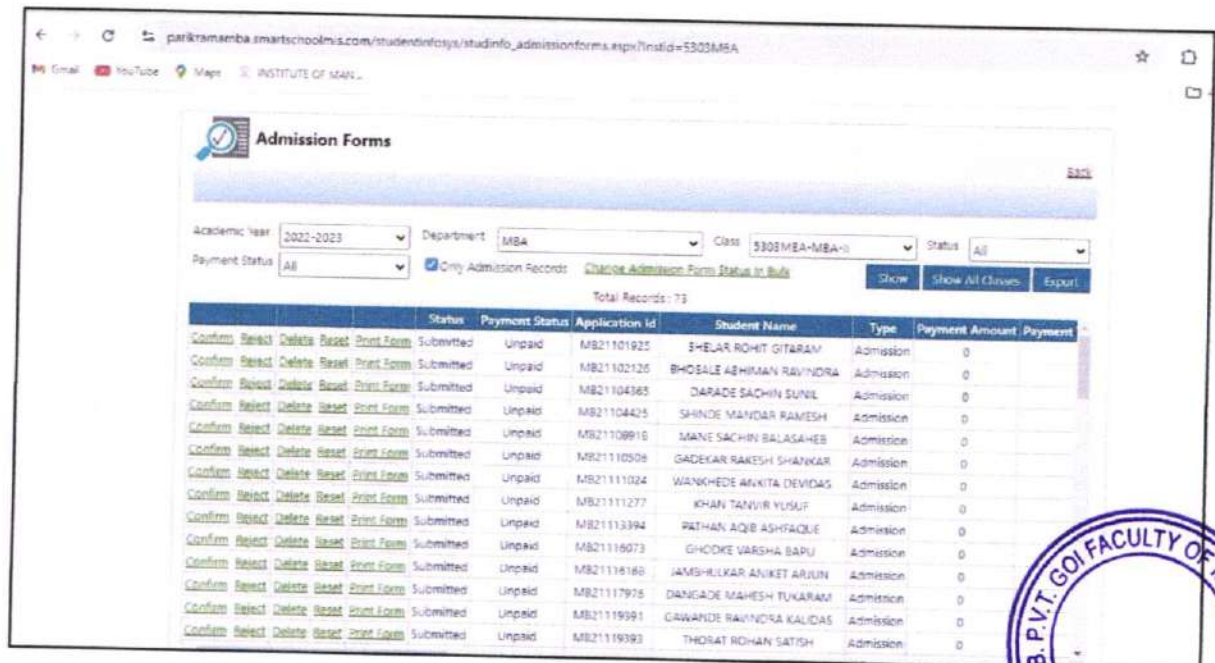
parikramamba.smartschoolmis.com/studentinfosys/studinfo_admissionforms.aspx?instid=5303MBA

Gmail YouTube Maps INSTITUTE OF MAN...

Admission Forms

Back

Academic Year 2022-2023 Department MBA Class 5303MBA-MBA-I Status All
Payment Status All Only Admission Records Change Admission Form Status in Bulk Show Show All Classes Export

Total Records : 73

| | | | | | Status | Payment Status | Application Id | Student Name | Type | Payment Amount | Payment |
|---|---|---|---|---|---|---|---|---|---|---|---|
| Confirm | Reject | Delete | Reset | Print Form | Submitted | Unpaid | MB21101925 | SHELAR ROHIT GITARAM | Admission | 0 | |
| Confirm | Reject | Delete | Reset | Print Form | Submitted | Unpaid | MB21102126 | BHOSALE ABHIMAN RAVINDRA | Admission | 0 | |
| Confirm | Reject | Delete | Reset | Print Form | Submitted | Unpaid | MB21104365 | DARADE SACHIN SUNIL | Admission | 0 | |
| Confirm | Reject | Delete | Reset | Print Form | Submitted | Unpaid | MB21104425 | SHINDE MANDAR RAMESH | Admission | 0 | |
| Confirm | Reject | Delete | Reset | Print Form | Submitted | Unpaid | MB21108916 | MANE SACHIN BALASAHEB | Admission | 0 | |
| Confirm | Reject | Delete | Reset | Print Form | Submitted | Unpaid | MB21110506 | GADEKAR RAKESH SHANKAR | Admission | 0 | |
| Confirm | Reject | Delete | Reset | Print Form | Submitted | Unpaid | MB21111024 | WANKHEDE ANKITA DEVIDAS | Admission | 0 | |
| Confirm | Reject | Delete | Reset | Print Form | Submitted | Unpaid | MB21111277 | KHAN TANVIR YUSUF | Admission | 0 | |
| Confirm | Reject | Delete | Reset | Print Form | Submitted | Unpaid | MB21113394 | PATHAN AQIB ASHFAQUE | Admission | 0 | |
| Confirm | Reject | Delete | Reset | Print Form | Submitted | Unpaid | MB21116073 | GHODKE VARSHA BAPU | Admission | 0 | |
| Confirm | Reject | Delete | Reset | Print Form | Submitted | Unpaid | MB21116166 | JAMBHULKAR ANIKET ARJUN | Admission | 0 | |
| Confirm | Reject | Delete | Reset | Print Form | Submitted | Unpaid | MB21117976 | DANGADE MAHESH TUKARAM | Admission | 0 | |
| Confirm | Reject | Delete | Reset | Print Form | Submitted | Unpaid | MB21119391 | GAWANDE RAVINDRA KALIDAS | Admission | 0 | |
| Confirm | Reject | Delete | Reset | Print Form | Submitted | Unpaid | MB21119393 | THORAT ROHAN SATISH | Admission | 0 | |

GOI FACULTY OF
B. P.V.T.